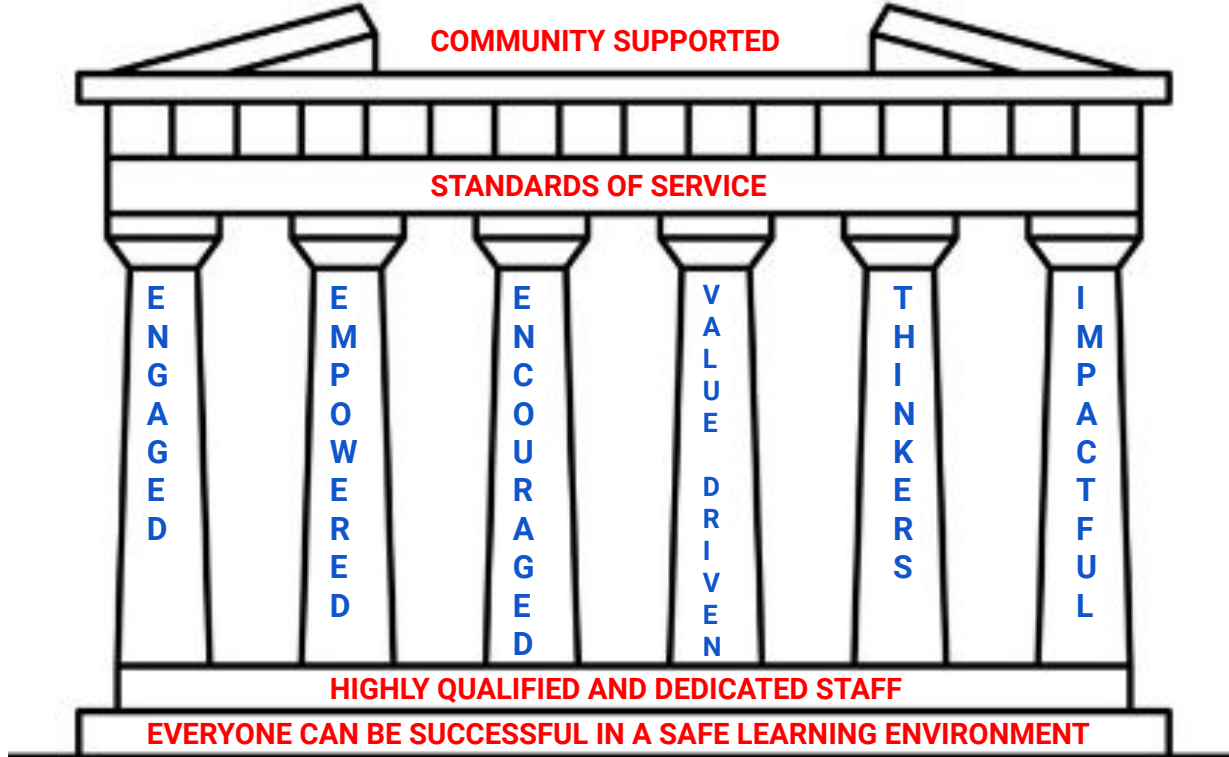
COMMUNITY SUPPORTED

STANDARDS OF SERVICE

ENGAGED

EMPOWERED

ENCOURAGED

VALUE DRIVEN

THINKERS

IMPACTFUL

HIGHLY QUALIFIED AND DEDICATED STAFF

EVERYONE CAN BE SUCCESSFUL IN A SAFE LEARNING ENVIRONMENT